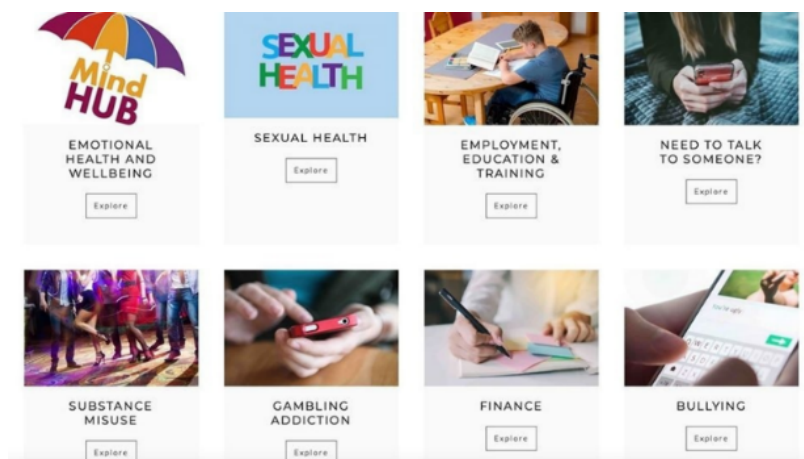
Mind HUB

EMOTIONAL HEALTH AND WELLBEING

Explore

SEXUAL HEALTH

SEXUAL HEALTH

Explore

EMPLOYMENT, EDUCATION & TRAINING

Explore

NEED TO TALK TO SOMEONE?

Explore

SUBSTANCE MISUSE

Explore

GAMBLING ADDICTION

Explore

FINANCE

Explore

BULLYING

Explore